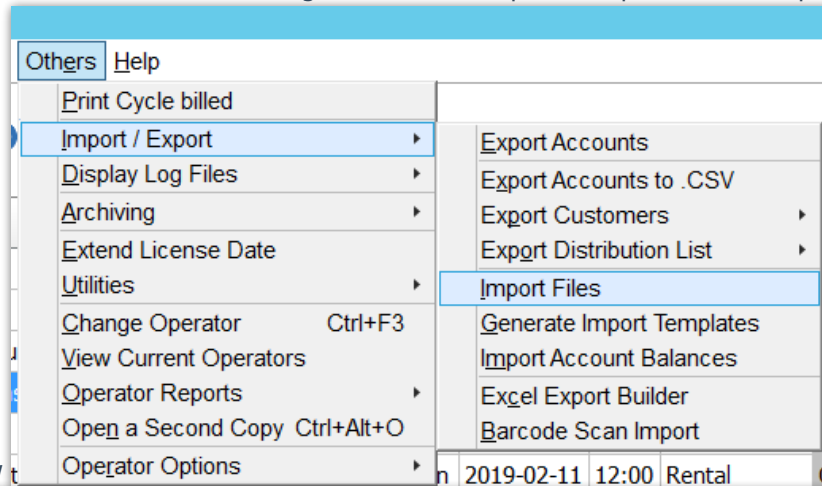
Others Help

Print Cycle billed
Import / Export
Display Log Files
Archiving
Extend License Date
Utilities
Change Operator Ctrl+F3
View Current Operators
Operator Reports
Open a Second Copy Ctrl+Alt+O
Operator Options

Export Accounts
Export Accounts to .CSV
Export Customers
Export Distribution List
Import Files
Generate Import Templates
Import Account Balances
Excel Export Builder
Barcode Scan Import

2019-02-11 12:00 Rental